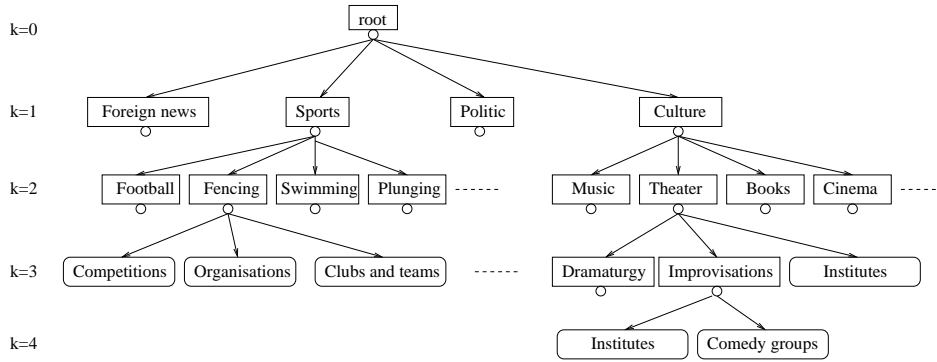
k=0
root

k=1
Foreign news
Sports
Politic
Culture

k=2
Football
Fencing
Swimming
Plunging
Music
Theater
Books
Cinema

k=3
Competitions
Organisations
Clubs and teams
Dramaturgy
Improvisations
Institutes

k=4
Institutes
Comedy groups